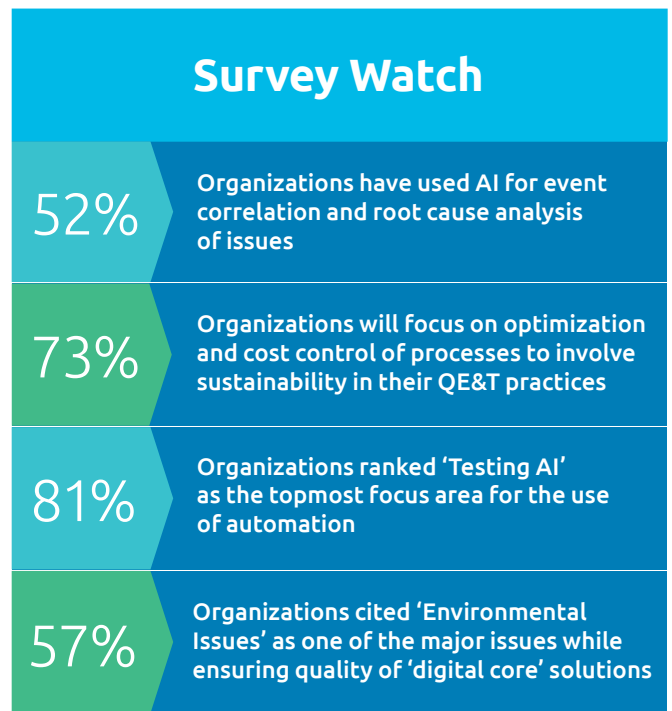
Survey Watch

52%

Organizations have used AI for event correlation and root cause analysis of issues

73%

Organizations will focus on optimization and cost control of processes to involve sustainability in their QE&T practices

81%

Organizations ranked ‘Testing AI’ as the topmost focus area for the use of automation

57%

Organizations cited ‘Environmental Issues’ as one of the major issues while ensuring quality of ‘digital core’ solutions